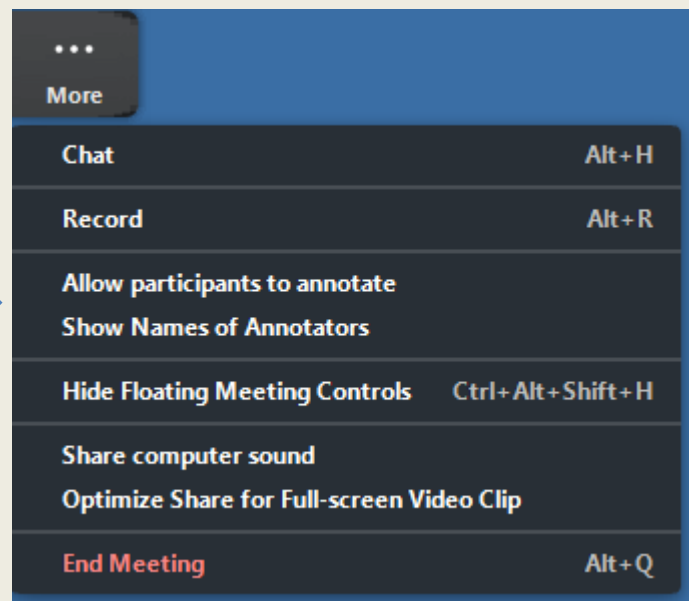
•••
More

Chat Alt+H

Record Alt+R

Allow participants to annotate
Show Names of Annotators

Hide Floating Meeting Controls Ctrl+Alt+Shift+H

Share computer sound
Optimize Share for Full-screen Video Clip

End Meeting Alt+Q